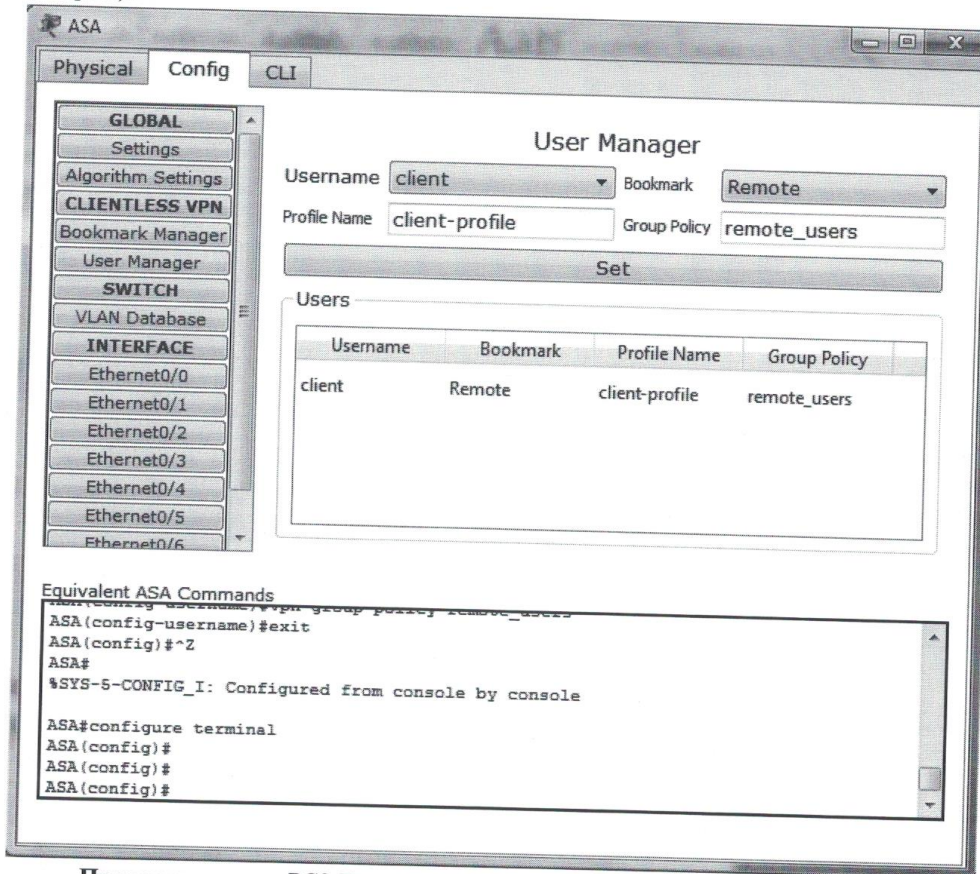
ASA

Physical Config CLI

GLOBAL
Settings
Algorithm Settings
CLIENTLESS VPN
Bookmark Manager
User Manager
SWITCH
VLAN Database
INTERFACE
Ethernet0/0
Ethernet0/1
Ethernet0/2
Ethernet0/3
Ethernet0/4
Ethernet0/5
Ethernet0/6

User Manager

Username client Bookmark Remote

Profile Name client-profile Group Policy remote_users

Set

Users

| Username | Bookmark | Profile Name | Group Policy |
|---|---|---|---|
| client | Remote | client-profile | remote_users |

Equivalent ASA Commands

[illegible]
ASA(config-username)#exit
ASA(config)#^Z
ASA#
%SYS-5-CONFIG_I: Configured from console by console

ASA#configure terminal
ASA(config)#
ASA(config)#
ASA(config)#

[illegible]